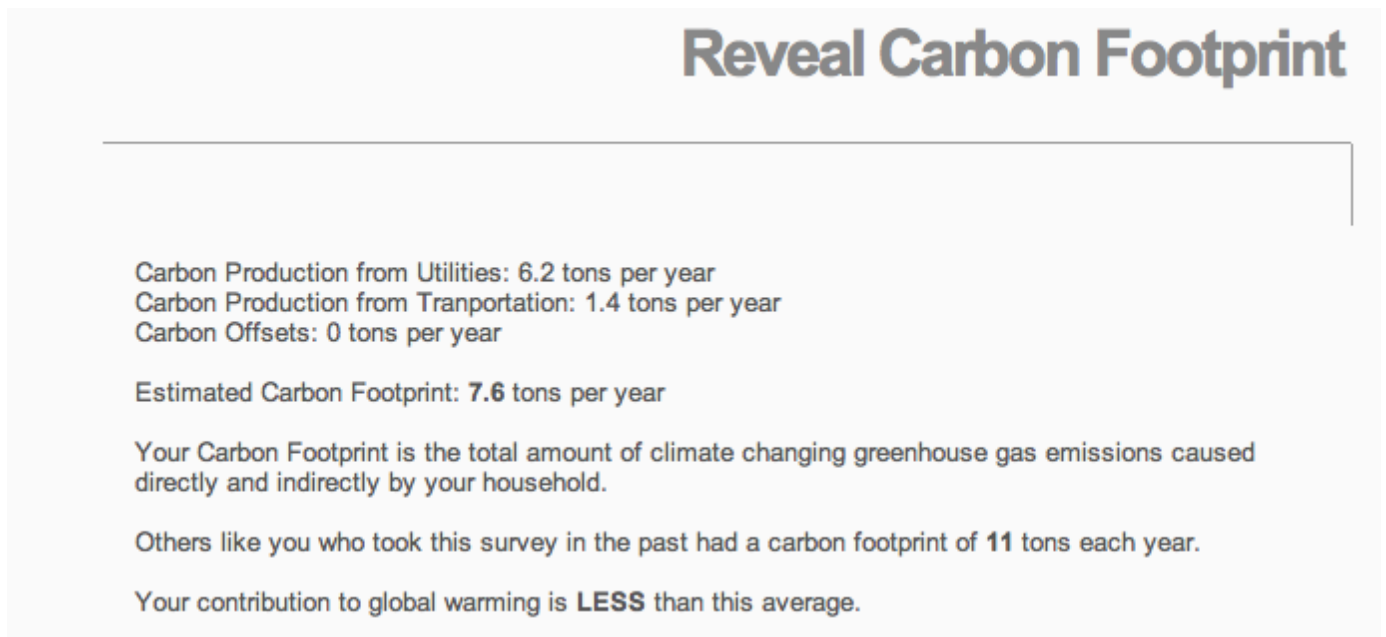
Reveal Carbon Footprint

Carbon Production from Utilities: 6.2 tons per year
Carbon Production from Tranportation: 1.4 tons per year
Carbon Offsets: 0 tons per year

Estimated Carbon Footprint: 7.6 tons per year

Your Carbon Footprint is the total amount of climate changing greenhouse gas emissions caused directly and indirectly by your household.

Others like you who took this survey in the past had a carbon footprint of 11 tons each year.

Your contribution to global warming is LESS than this average.